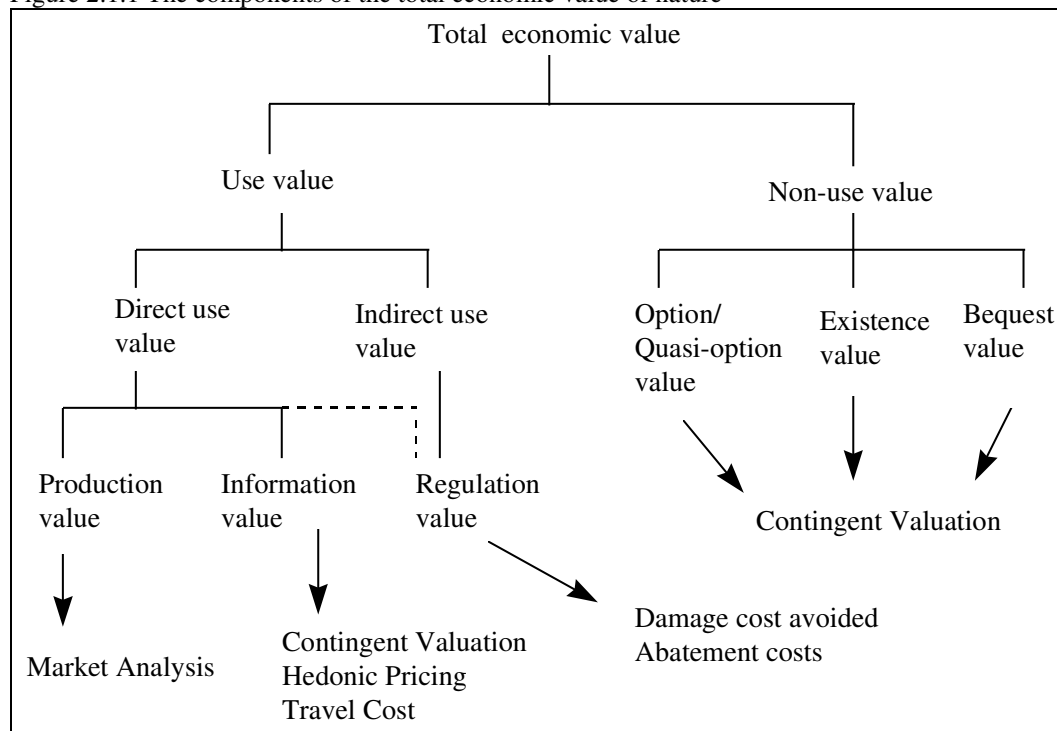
Figure 2.1.1 The components of the total economic value of nature

Total economic value

Use value

Non-use value

Direct use value

Indirect use value

Option/ Quasi-option value

Existence value

Bequest value

Production value

Information value

Regulation value

Contingent Valuation

Market Analysis

Contingent Valuation
Hedonic Pricing
Travel Cost

Damage cost avoided
Abatement costs